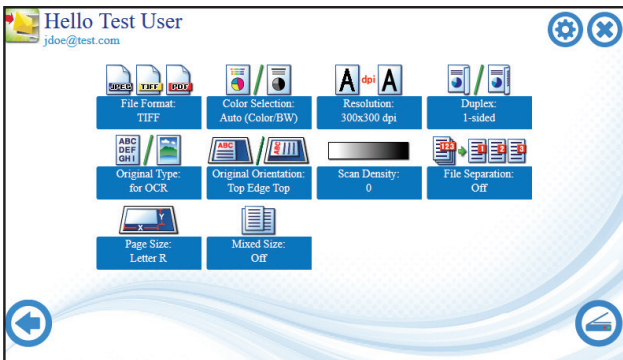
Hello Test User
jdoe@test.com

JPEG TIFF PDF
File Format:
TIFF

Color Selection:
Auto (Color/BW)

A dpi A
Resolution:
300x300 dpi

Duplex:
1-sided

ABC DEF GHI
Original Type:
for OCR

ABC
Original Orientation:
Top Edge Top

Scan Density:
0

123 1 2 3
File Separation:
Off

Y X
Page Size:
Letter R

Mixed Size:
Off